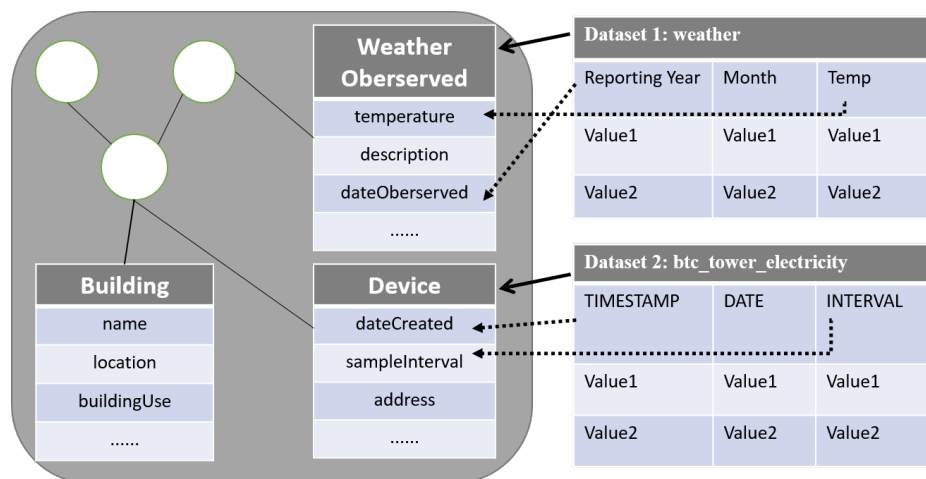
Weather Oberserved

temperature

description

dateOberserved

......

Building

name

location

buildingUse

......

Device

dateCreated

sampleInterval

address

......

Dataset 1: weather

| Reporting Year | Month | Temp |
|---|---|---|
| Value1 | Value1 | Value1 |
| Value2 | Value2 | Value2 |

Dataset 2: btc_tower_electricity

| TIMESTAMP | DATE | INTERVAL |
|---|---|---|
| Value1 | Value1 | Value1 |
| Value2 | Value2 | Value2 |